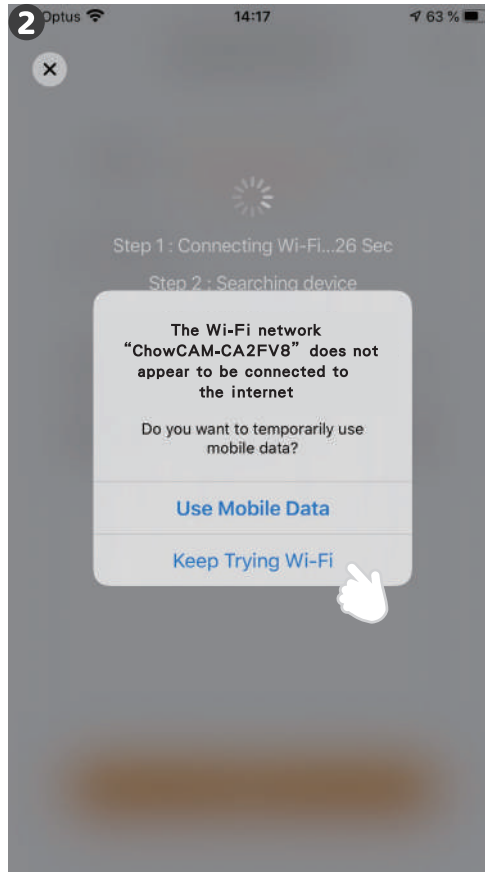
2
Optus
14:17
63 %

×

Step 1 : Connecting Wi-Fi...26 Sec

Step 2 : Searching device

The Wi-Fi network "ChowCAM-CA2FV8" does not appear to be connected to the internet

Do you want to temporarily use mobile data?

Use Mobile Data

Keep Trying Wi-Fi